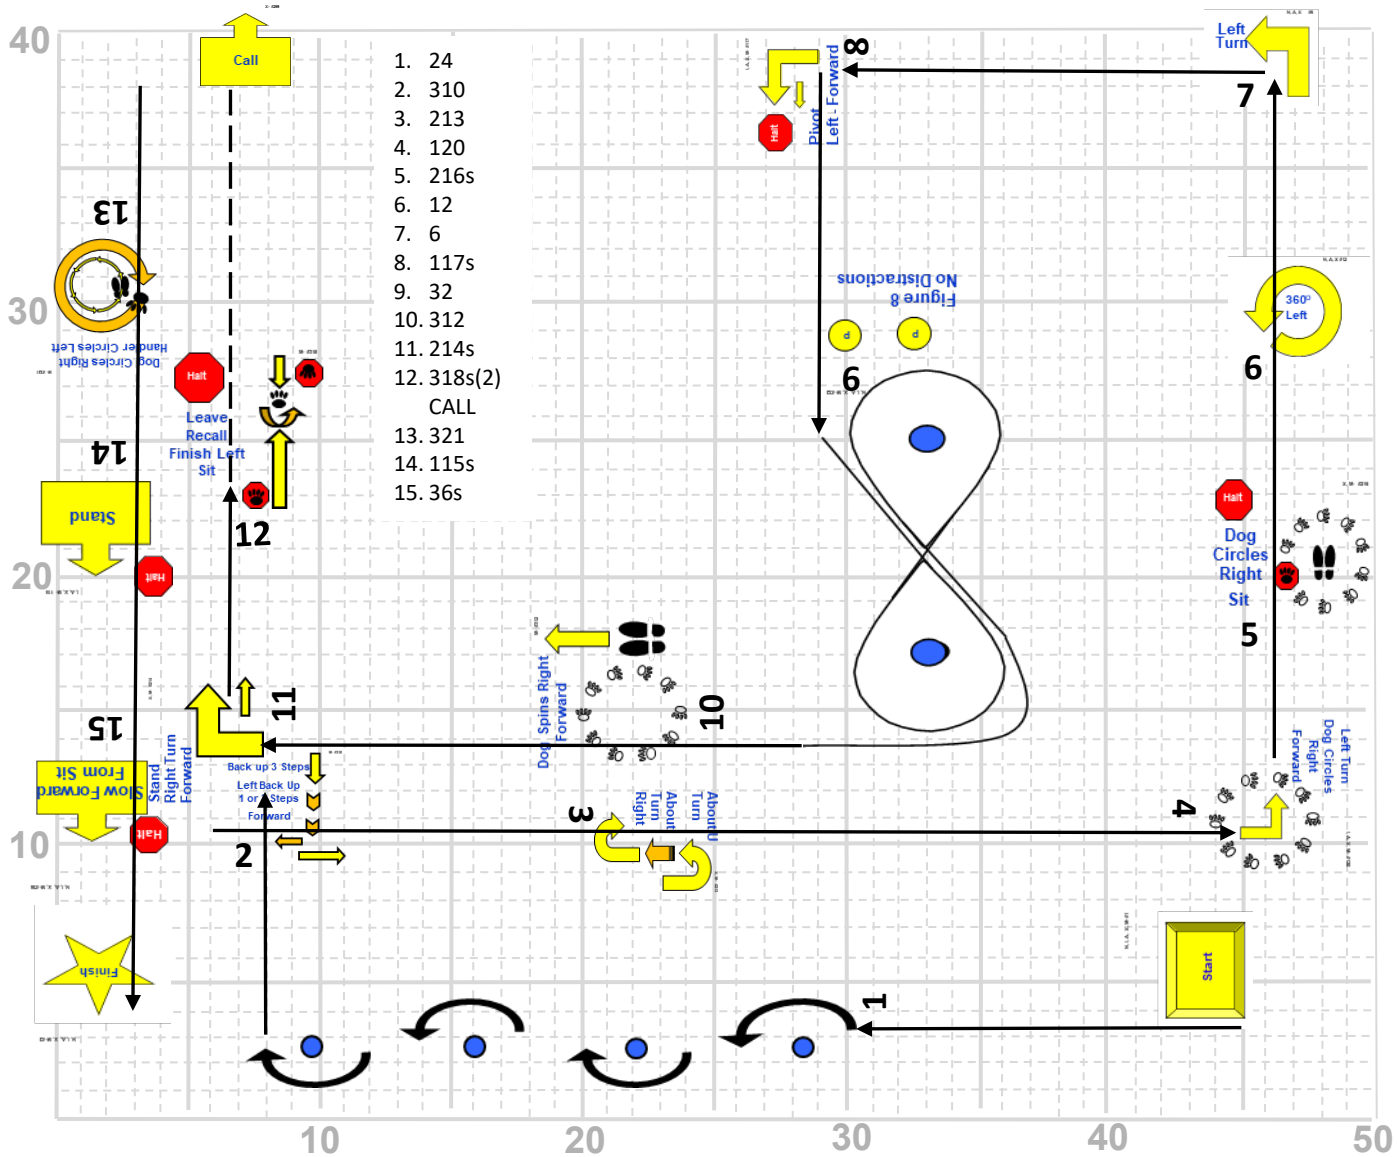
40

Call

1. 24
2. 310
3. 213
4. 120
5. 216s
6. 12
7. 6
8. 117s
9. 32
10. 312
11. 214s
12. 318s(2) CALL
13. 321
14. 115s
15. 36s

Halt

Pivot Left - Forward

8

Left Turn

7

13

30

Dog Circle Right Handler Circles Left

Halt

Leave Recall Finish Left Sit

No Distraction Figure 8

9

360° Left

6

14

12

Stand

20

Halt

Halt

Dog Circles Right Sit

5

Dog Spins Right Forward

10

11

15

Stand Right Turn Forward

Slow Forward From Sit

Back up 3 Steps

Left Back Up 1 or 3 Steps Forward

3

About Turn Right

AboutU Turn

4

Left Turn Dog Circles Right Forward

10

Halt

2

Start

Finish

1

10

20

30

40

50